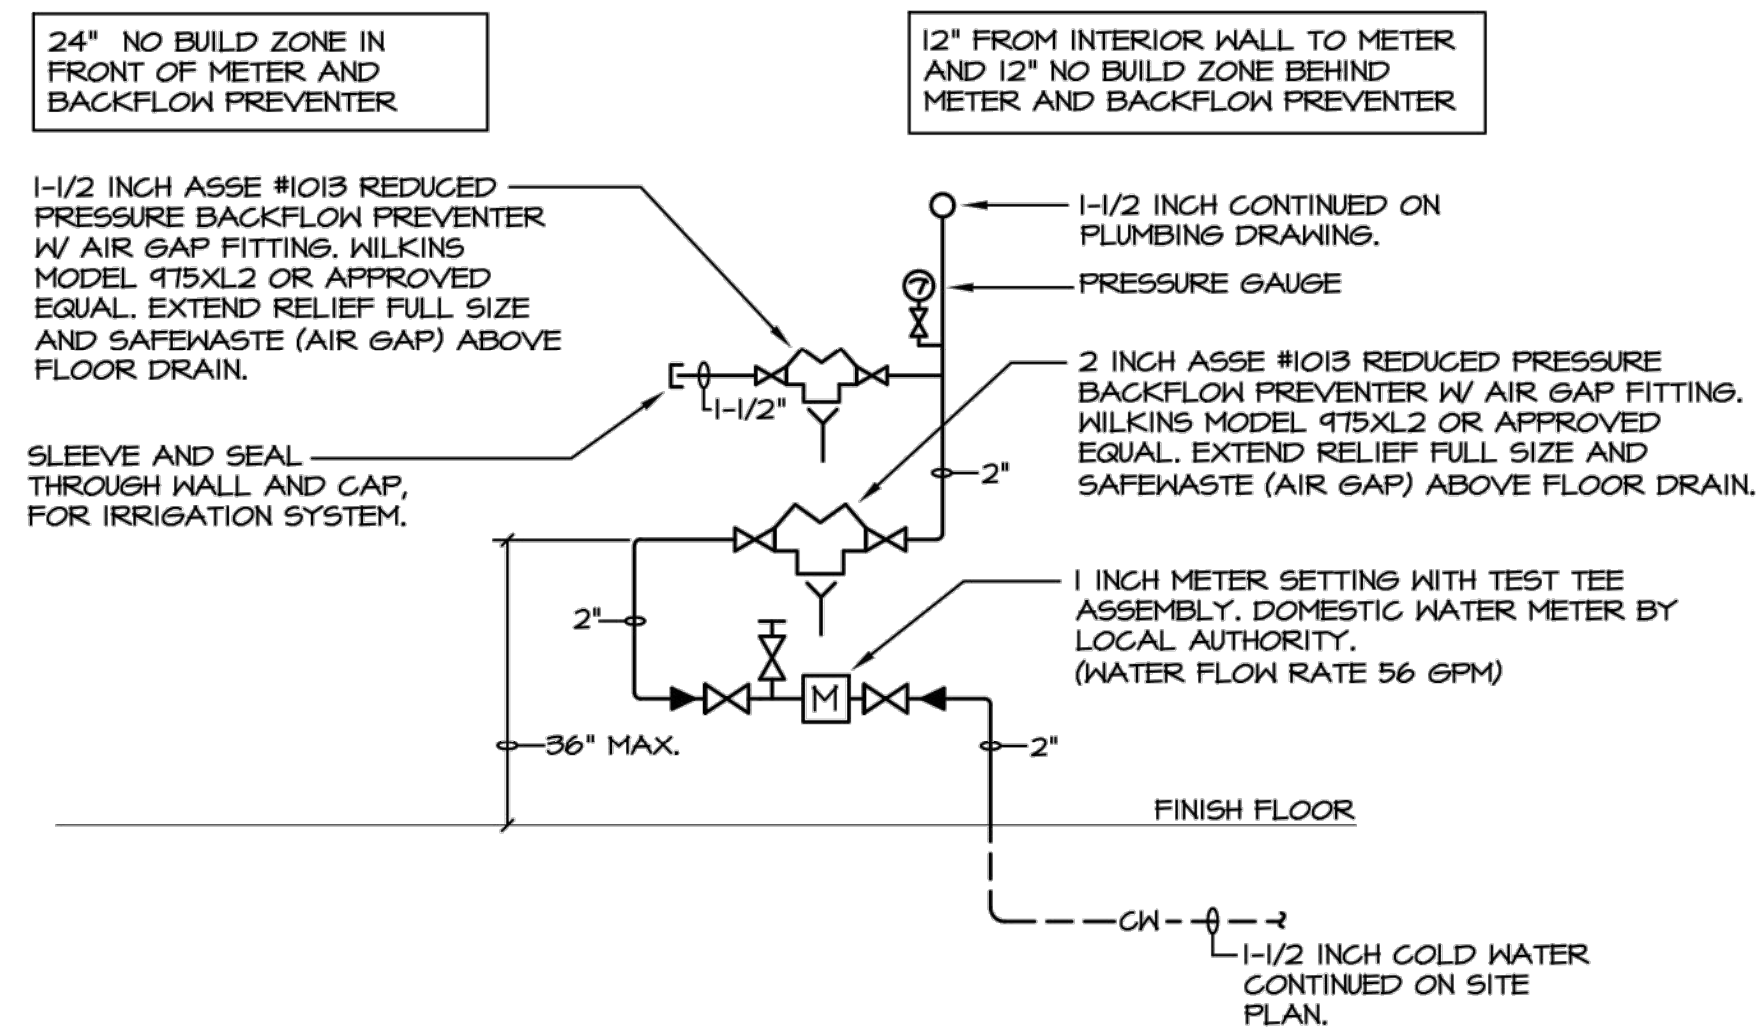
24" NO BUILD ZONE IN FRONT OF METER AND BACKFLOW PREVENTER

12" FROM INTERIOR WALL TO METER AND 12" NO BUILD ZONE BEHIND METER AND BACKFLOW PREVENTER

1-1/2 INCH ASSE #1013 REDUCED PRESSURE BACKFLOW PREVENTER W/ AIR GAP FITTING. WILKINS MODEL 975XL2 OR APPROVED EQUAL. EXTEND RELIEF FULL SIZE AND SAFEWASTE (AIR GAP) ABOVE FLOOR DRAIN.

1-1/2 INCH CONTINUED ON PLUMBING DRAWING.

PRESSURE GAUGE

2 INCH ASSE #1013 REDUCED PRESSURE BACKFLOW PREVENTER W/ AIR GAP FITTING. WILKINS MODEL 975XL2 OR APPROVED EQUAL. EXTEND RELIEF FULL SIZE AND SAFEWASTE (AIR GAP) ABOVE FLOOR DRAIN.

1-1/2"

SLEEVE AND SEAL THROUGH WALL AND CAP, FOR IRRIGATION SYSTEM.

2"

2"

1 INCH METER SETTING WITH TEST TEE ASSEMBLY. DOMESTIC WATER METER BY LOCAL AUTHORITY. (WATER FLOW RATE 56 GPM)

M

36" MAX.

2"

FINISH FLOOR

CW

1-1/2 INCH COLD WATER CONTINUED ON SITE PLAN.